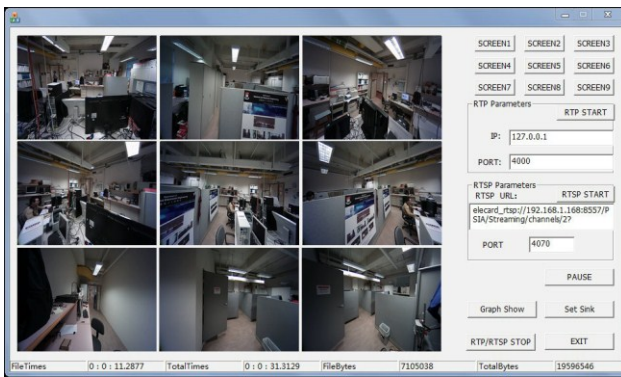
SCREEN1 SCREEN2 SCREEN3
SCREEN4 SCREEN5 SCREEN6
SCREEN7 SCREEN8 SCREEN9

RTP Parameters
RTP START
IP: 127.0.0.1
PORT: 4000

RTSP Parameters
RTSP URL:
RTSP START
elecard_rtsp://192.168.1.168:8557/PSIA/Streaming/channels/2?
PORT 4070

PAUSE

Graph Show
Set Sink

RTP/RTSP STOP
EXIT

FileTimes 0 : 0 : 11.2877 TotalTimes 0 : 0 : 31.3129 FileBytes 7105038 TotalBytes 19596546